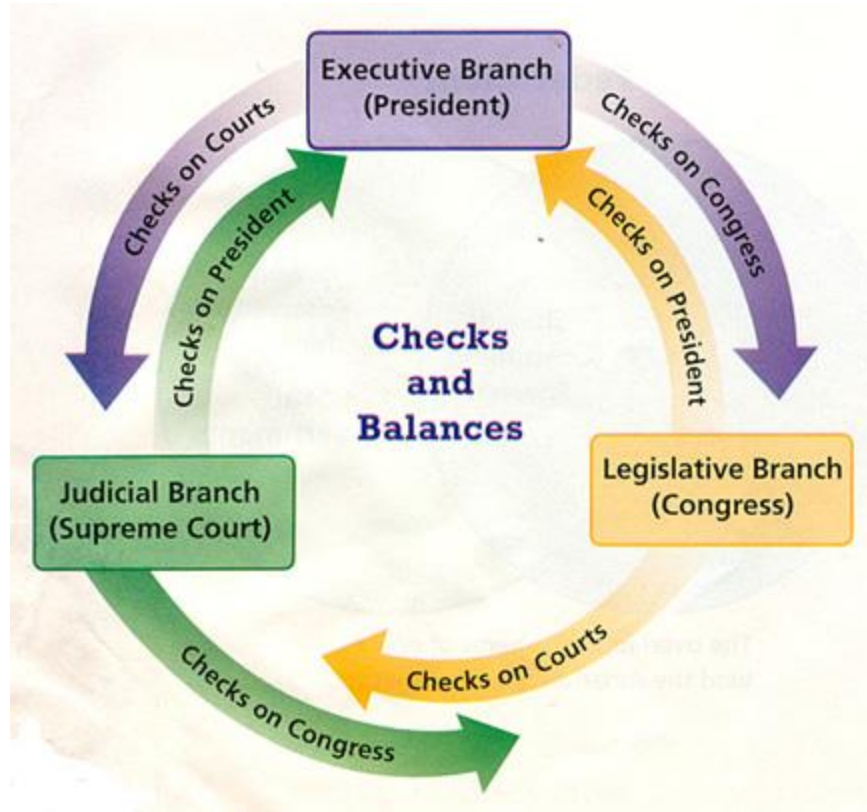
Executive Branch (President)

Checks on Courts

Checks on President

Checks on Congress

Checks on President

Checks and Balances

Judicial Branch (Supreme Court)

Legislative Branch (Congress)

Checks on Courts

Checks on Congress